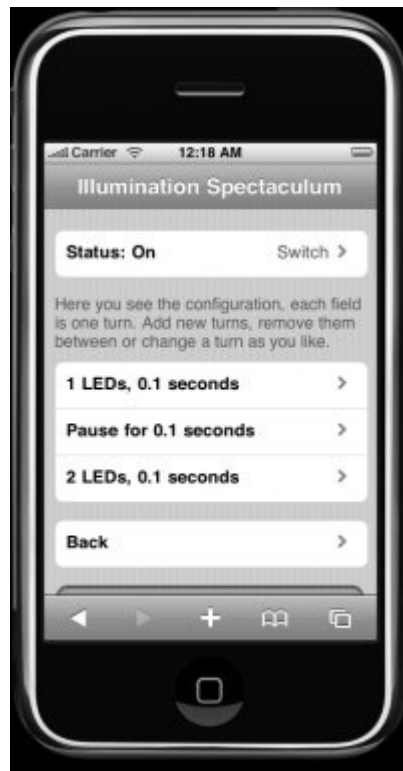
Carrier 12:18 AM

Illumination Spectaculum

Status: On Switch >

Here you see the configuration, each field is one turn. Add new turns, remove them between or change a turn as you like.

1 LEDs, 0.1 seconds >

Pause for 0.1 seconds >

2 LEDs, 0.1 seconds >

Back >

+